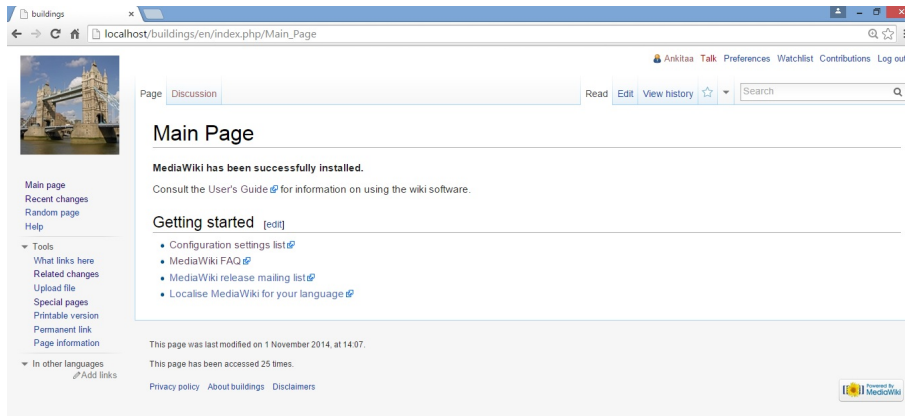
buildings
localhost/buildings/en/index.php/Main_Page

Ankitaa Talk Preferences Watchlist Contributions Log out

Page Discussion

Read Edit View history

Search

Main Page

MediaWiki has been successfully installed.

Consult the User's Guide for information on using the wiki software.

Getting started [edit]

- Configuration settings list
- MediaWiki FAQ
- MediaWiki release mailing list
- Localise MediaWiki for your language

Main page
Recent changes
Random page
Help

Tools
What links here
Related changes
Upload file
Special pages
Printable version
Permanent link
Page information

In other languages
Add links

This page was last modified on 1 November 2014, at 14:07.

This page has been accessed 25 times.

Privacy policy About buildings Disclaimers

Powered By MediaWiki